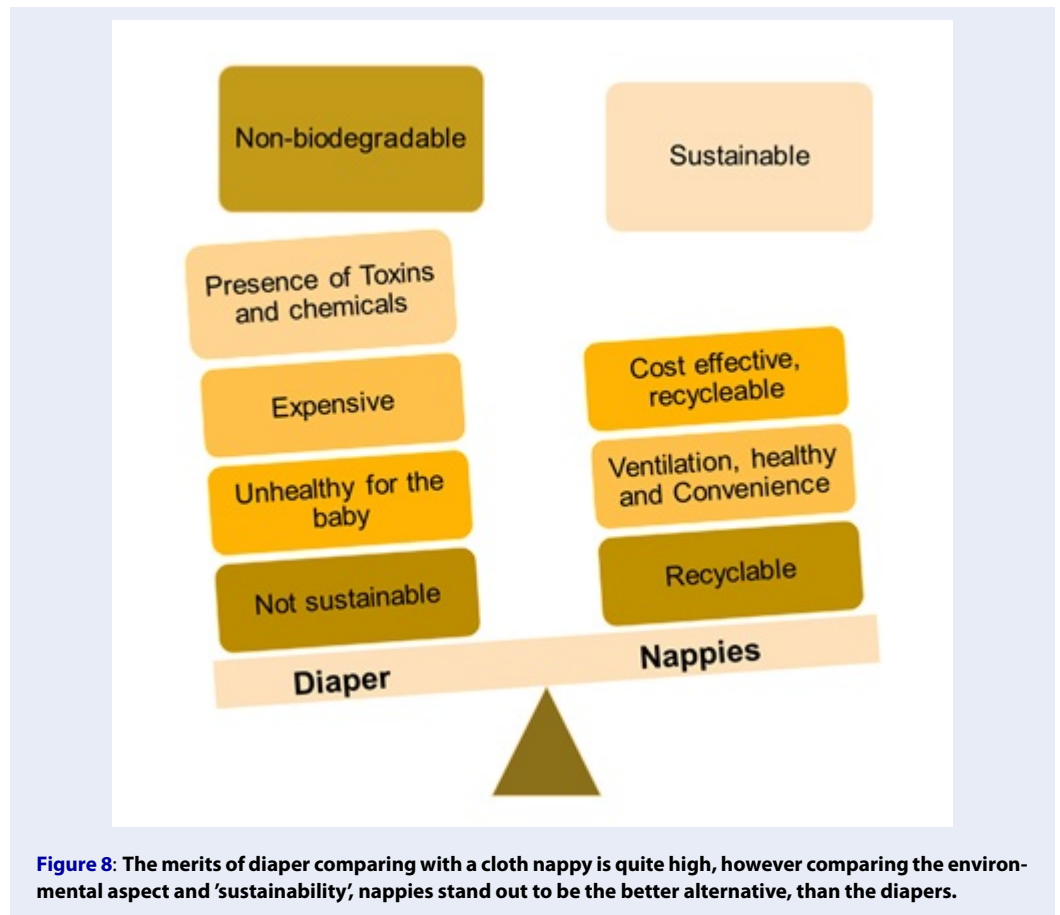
Non-biodegradable

Sustainable

Presence of Toxins and chemicals

Expensive

Cost effective, recycleable

Unhealthy for the baby

Ventilation, healthy and Convenience

Not sustainable

Recyclable

Diaper

Nappies

Figure 8: The merits of diaper comparing with a cloth nappy is quite high, however comparing the environmental aspect and 'sustainability', nappies stand out to be the better alternative, than the diapers.